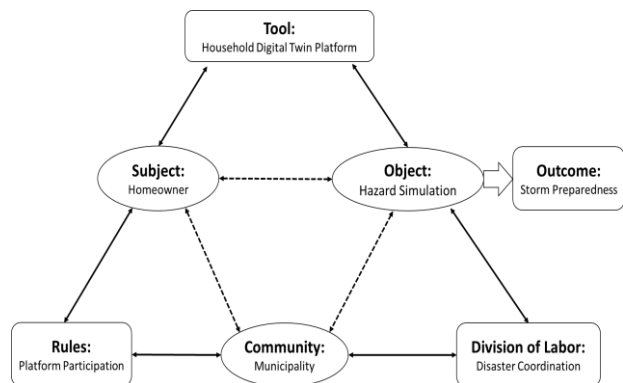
Tool:
Household Digital Twin Platform

Subject:
Homeowner

Object:
Hazard Simulation

Outcome:
Storm Preparedness

Rules:
Platform Participation

Community:
Municipality

Division of Labor:
Disaster Coordination